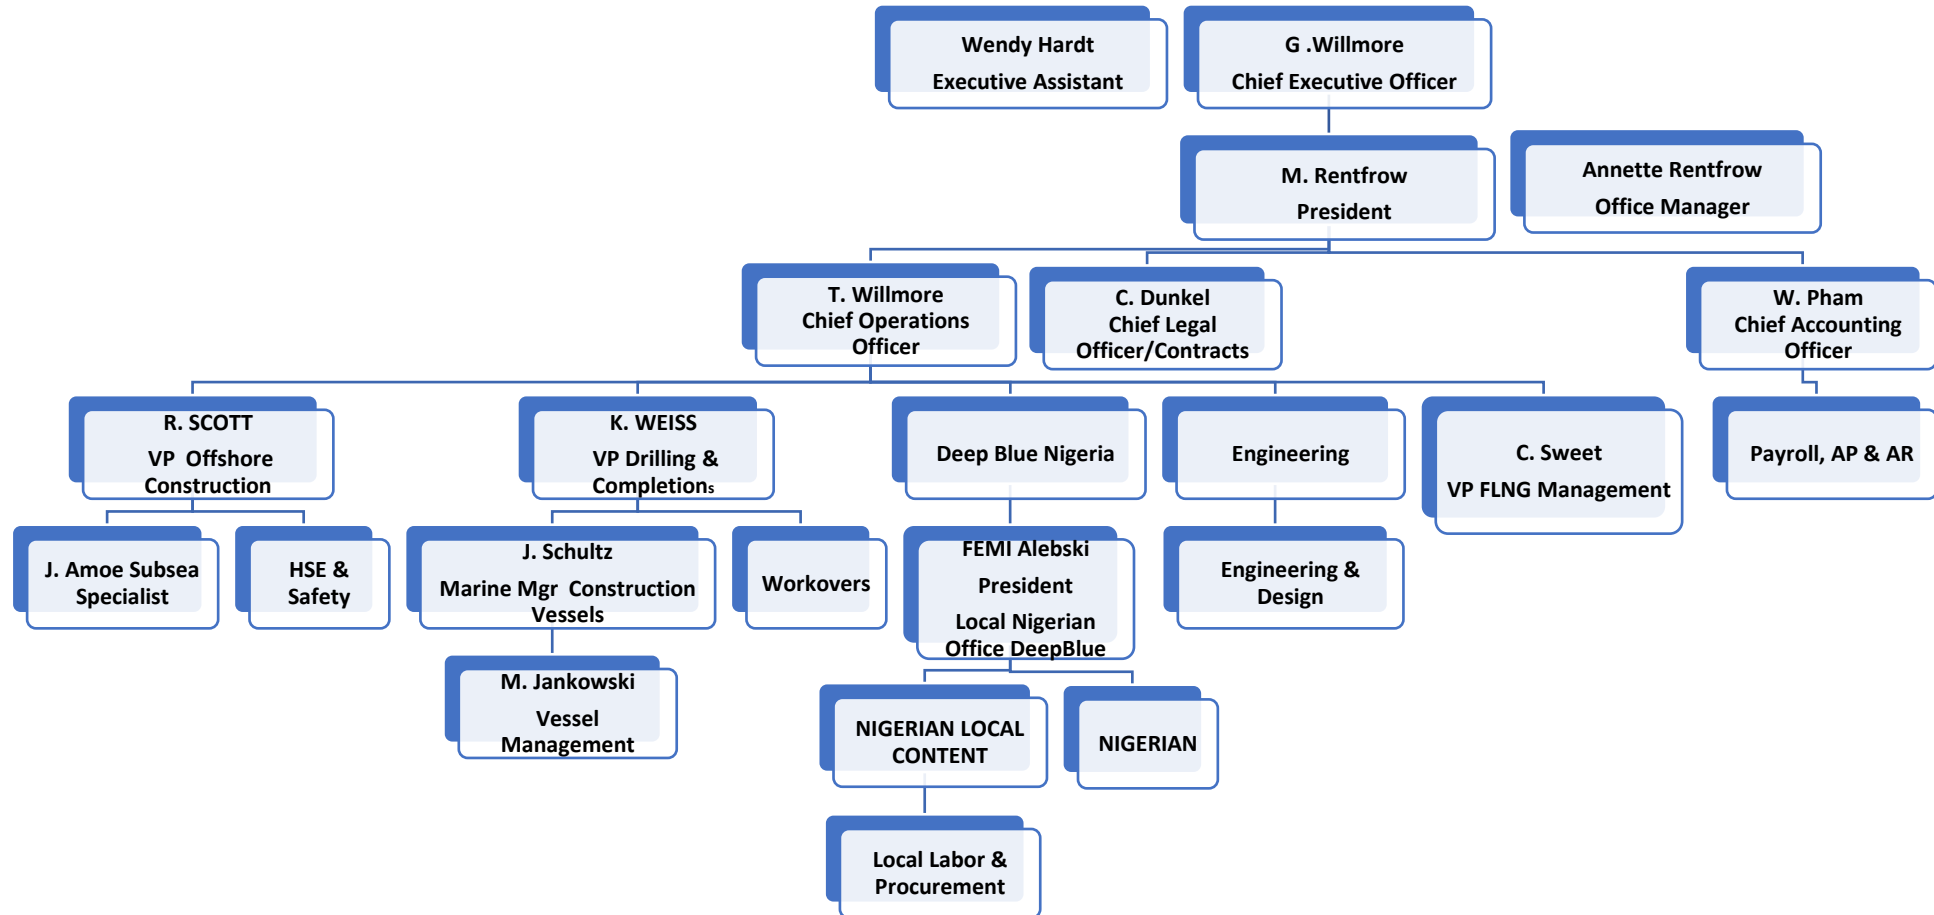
Wendy Hardt
Executive Assistant

G .Willmore
Chief Executive Officer

M. Rentfrow
President

Annette Rentfrow
Office Manager

T. Willmore
Chief Operations Officer

C. Dunkel
Chief Legal Officer/Contracts

W. Pham
Chief Accounting Officer

R. SCOTT
VP Offshore Construction

K. WEISS
VP Drilling & Completions

Deep Blue Nigeria

Engineering

C. Sweet
VP FLNG Management

Payroll, AP & AR

J. Amoe Subsea Specialist

HSE & Safety

J. Schultz
Marine Mgr Construction Vessels

Workovers

FEMI Alebski
President
Local Nigerian Office DeepBlue

Engineering & Design

M. Jankowski
Vessel Management

NIGERIAN LOCAL CONTENT

NIGERIAN

Local Labor & Procurement